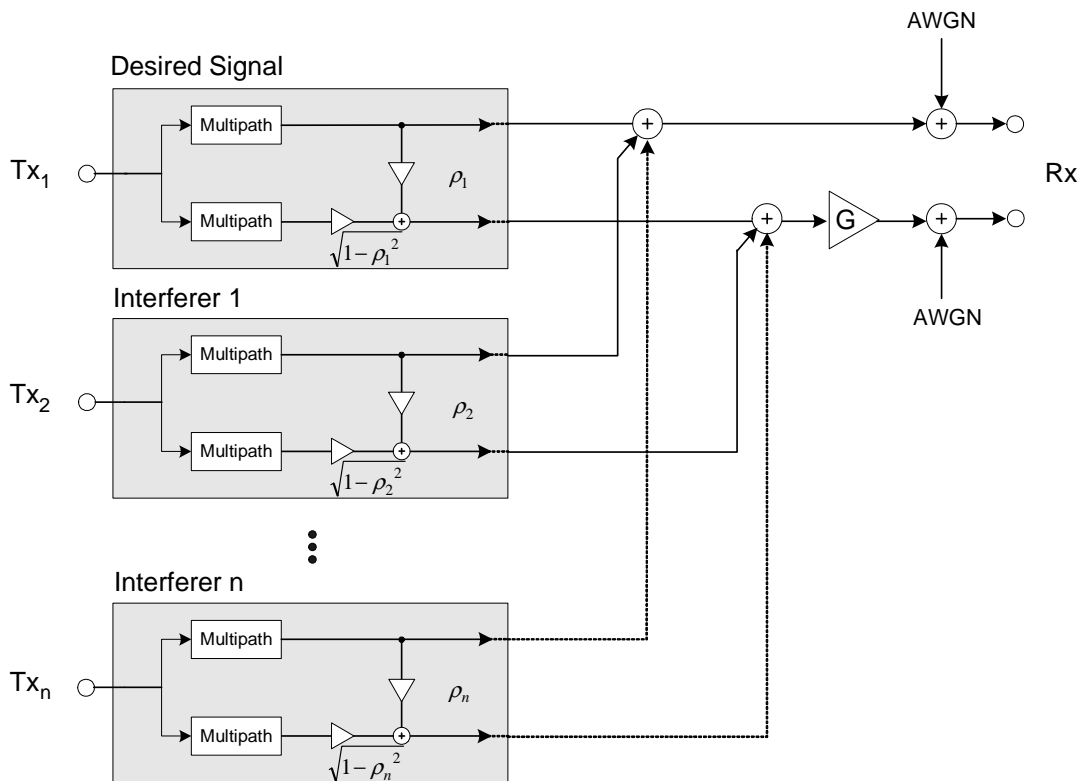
AWGN

Desired Signal

Multipath

$\rho_1$

Tx$_1$

Multipath

$\sqrt{1-\rho_1^2}$

Rx

G

AWGN

Interferer 1

Multipath

Tx$_2$

$\rho_2$

Multipath

$\sqrt{1-\rho_2^2}$

Interferer n

Multipath

Tx$_n$

$\rho_n$

Multipath

$\sqrt{1-\rho_n^2}$